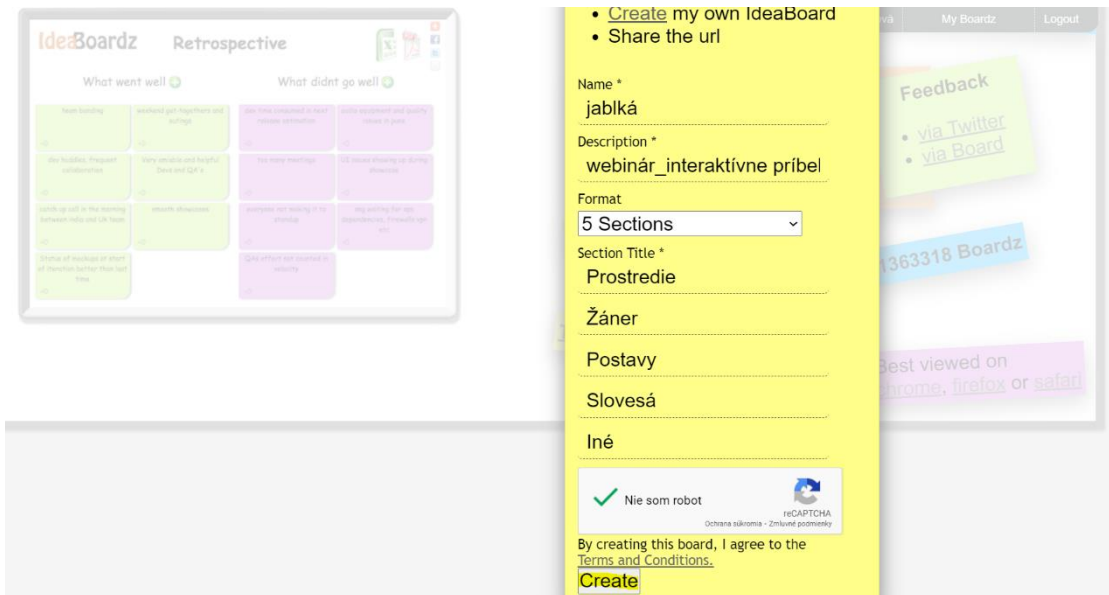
IdeaBoardz Retrospective

What went well

What didnt go well

Team bonding

weekend get-togethers and outings

Dev huddles. Frequent collaboration

Very sensible and helpful Devs and QA's

catch up call in the morning between India and UK team

smooth Showcases

Status of mockups at start of iteration better than last time

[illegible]

Too many meetings

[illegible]

everyone not making it to standup

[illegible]

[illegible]

• Create my own IdeaBoard
• Share the url

Name *
jablká

Description *
webinár_interaktívne príbel

Format
5 Sections

Section Title *
Prostredie
Žáner
Postavy
Slovesá
Iné

Nie som robot
reCAPTCHA
Ochrana súkromia - Zmluvné podmienky

By creating this board, I agree to the Terms and Conditions.

Create

vá My Boardz Logout

Feedback
• via Twitter
• via Board

1363318 Boardz

Best viewed on chrome, firefox or safari